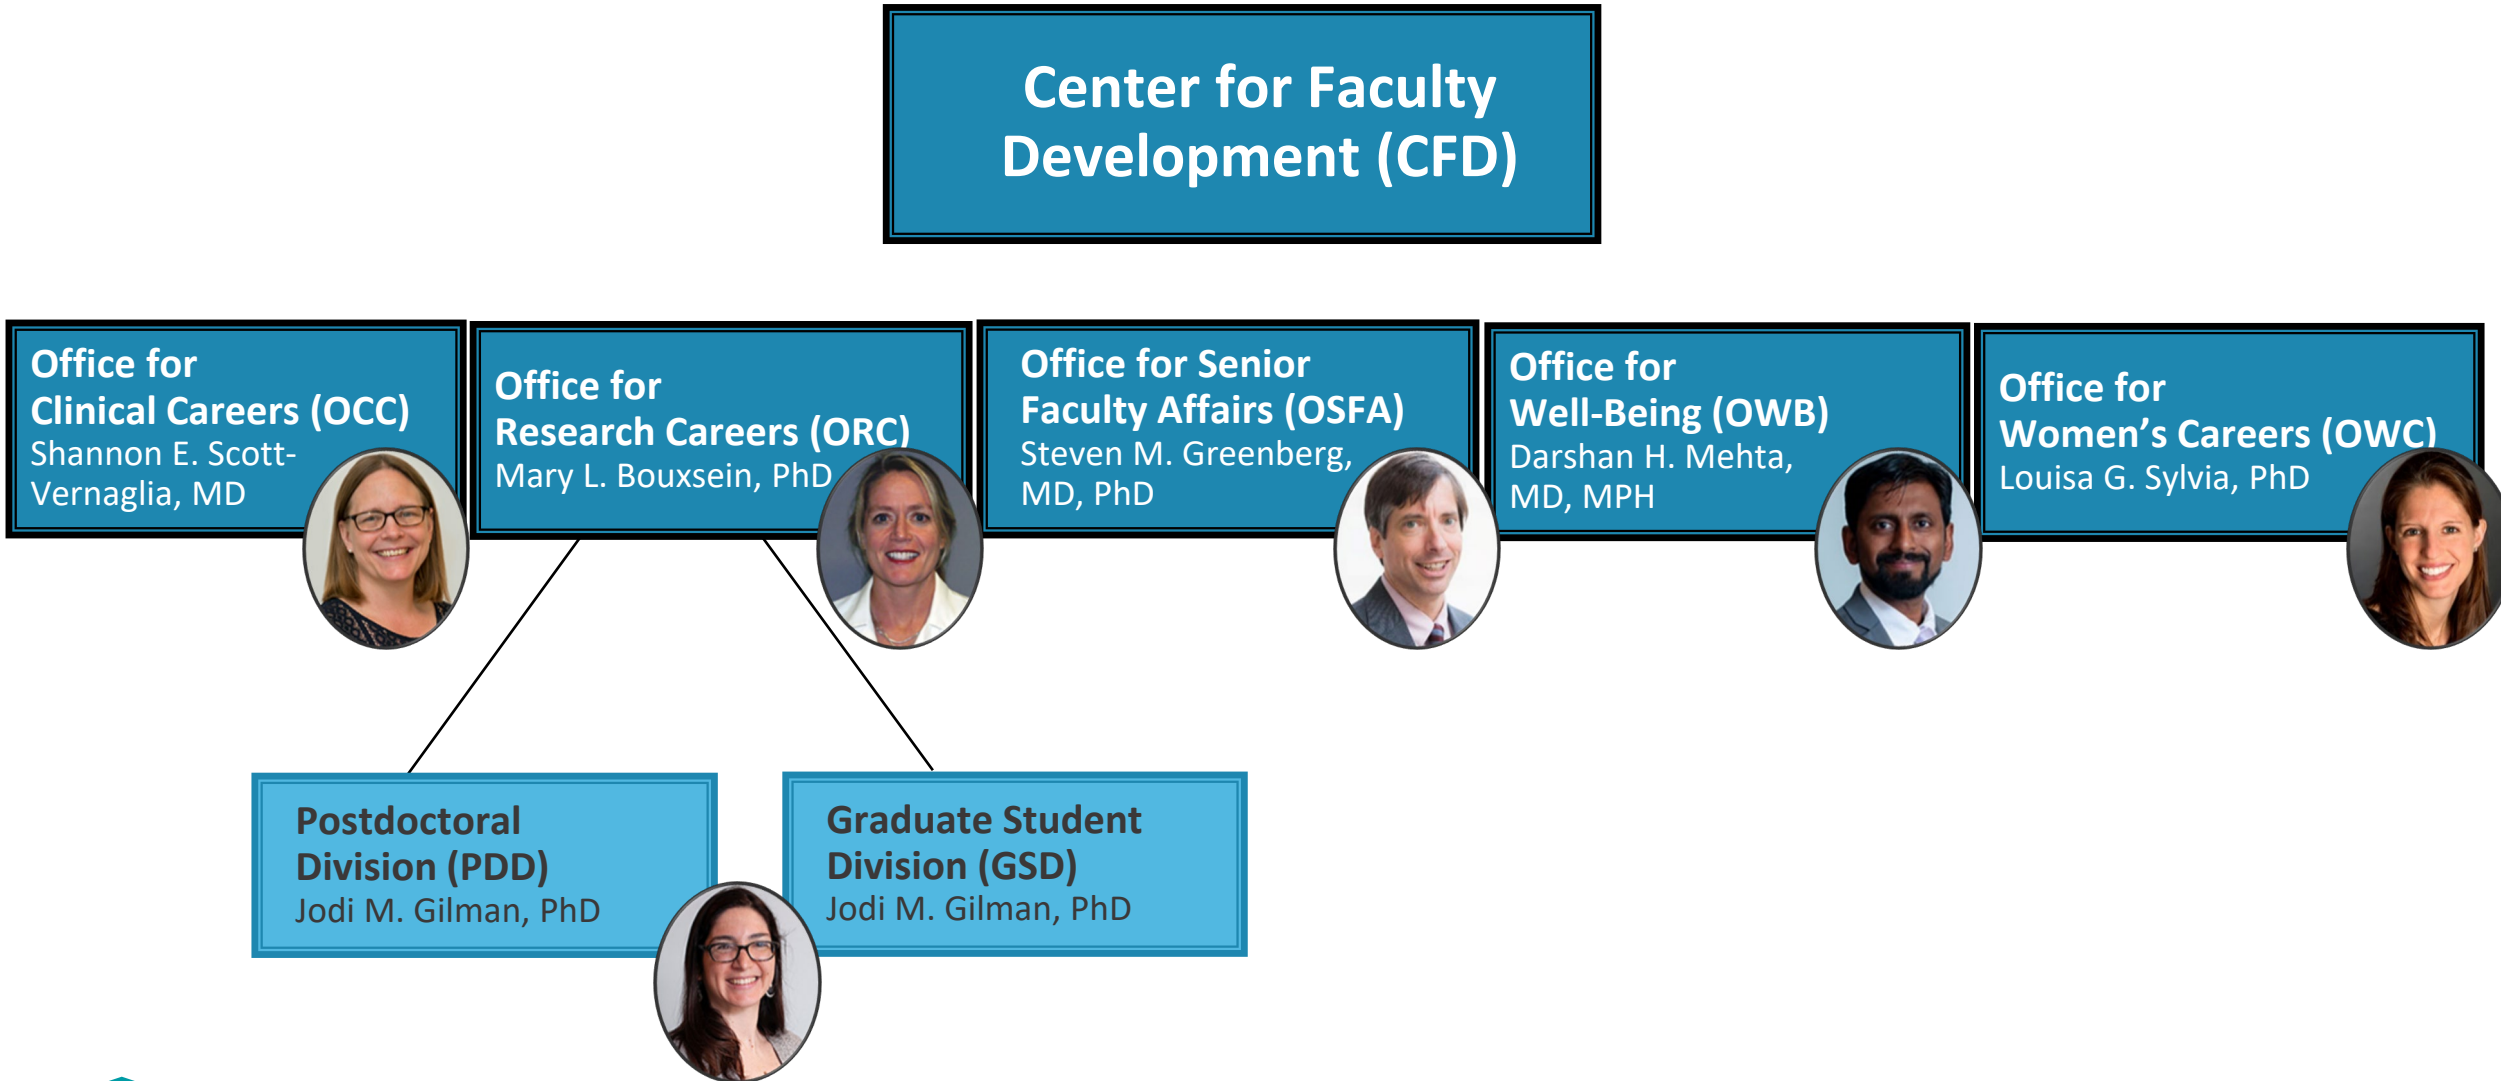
Center for Faculty Development (CFD)

Office for Clinical Careers (OCC)
Shannon E. Scott-Vernaglia, MD

Office for Research Careers (ORC)
Mary L. Bouxsein, PhD

Office for Senior Faculty Affairs (OSFA)
Steven M. Greenberg, MD, PhD

Office for Well-Being (OWB)
Darshan H. Mehta, MD, MPH

Office for Women's Careers (OWC)
Louisa G. Sylvia, PhD

Postdoctoral Division (PDD)
Jodi M. Gilman, PhD

Graduate Student Division (GSD)
Jodi M. Gilman, PhD